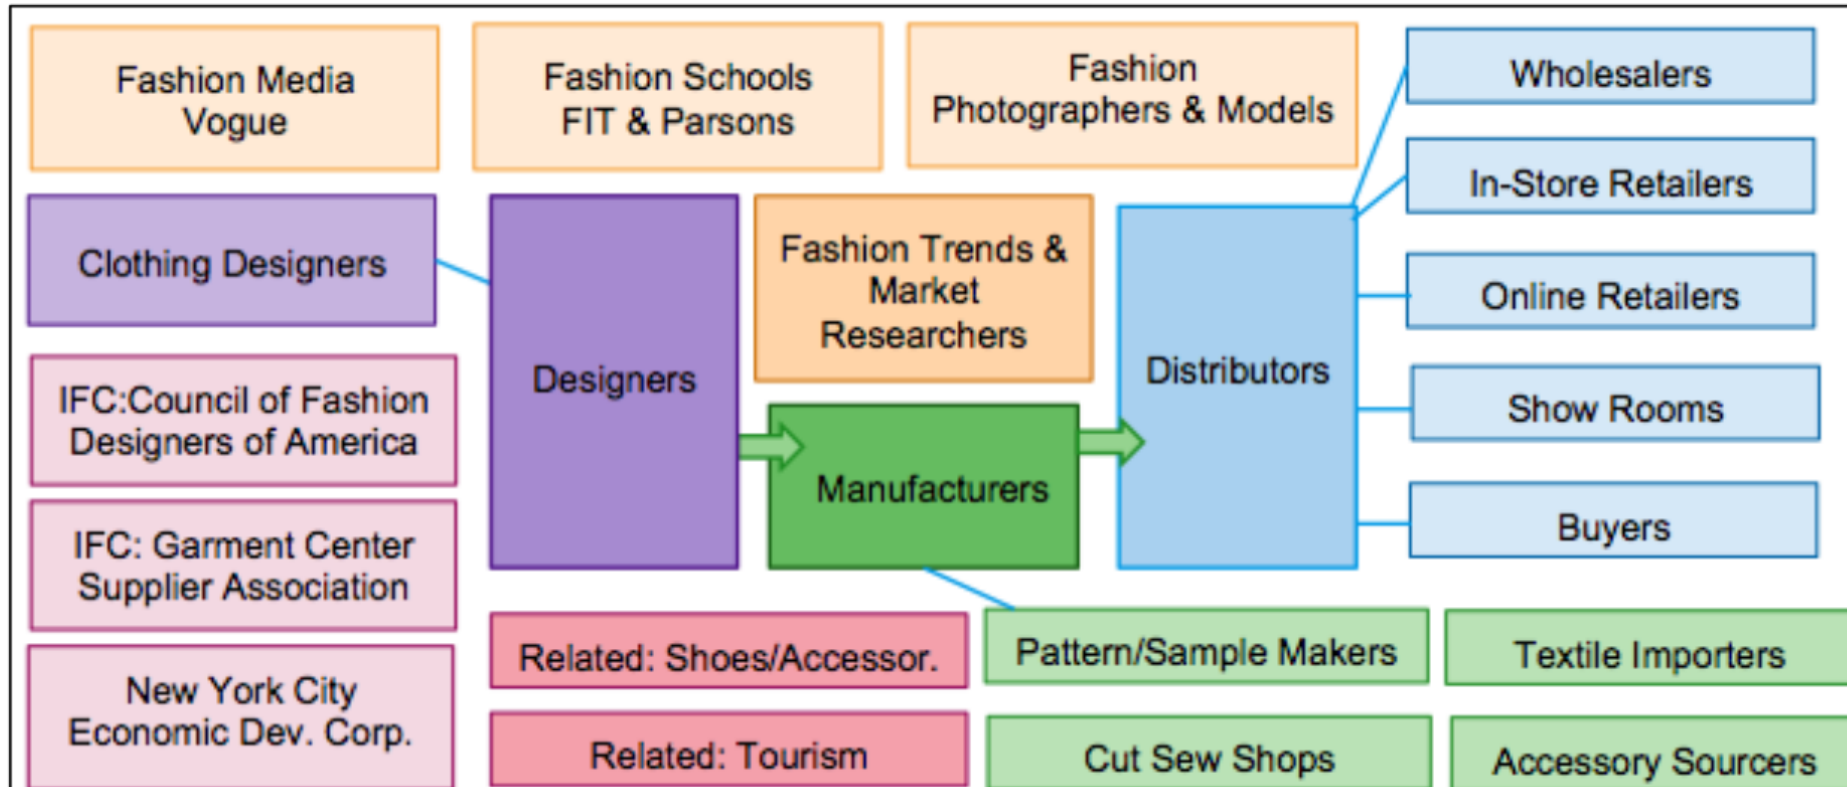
Fashion Media
Vogue

Fashion Schools
FIT & Parsons

Fashion
Photographers & Models

Wholesalers

In-Store Retailers

Clothing Designers

Designers

Fashion Trends & Market Researchers

Distributors

Online Retailers

Show Rooms

Buyers

IFC:Council of Fashion Designers of America

IFC: Garment Center Supplier Association

Manufacturers

New York City Economic Dev. Corp.

Related: Shoes/Accessor.

Related: Tourism

Pattern/Sample Makers

Textile Importers

Cut Sew Shops

Accessory Sourcers